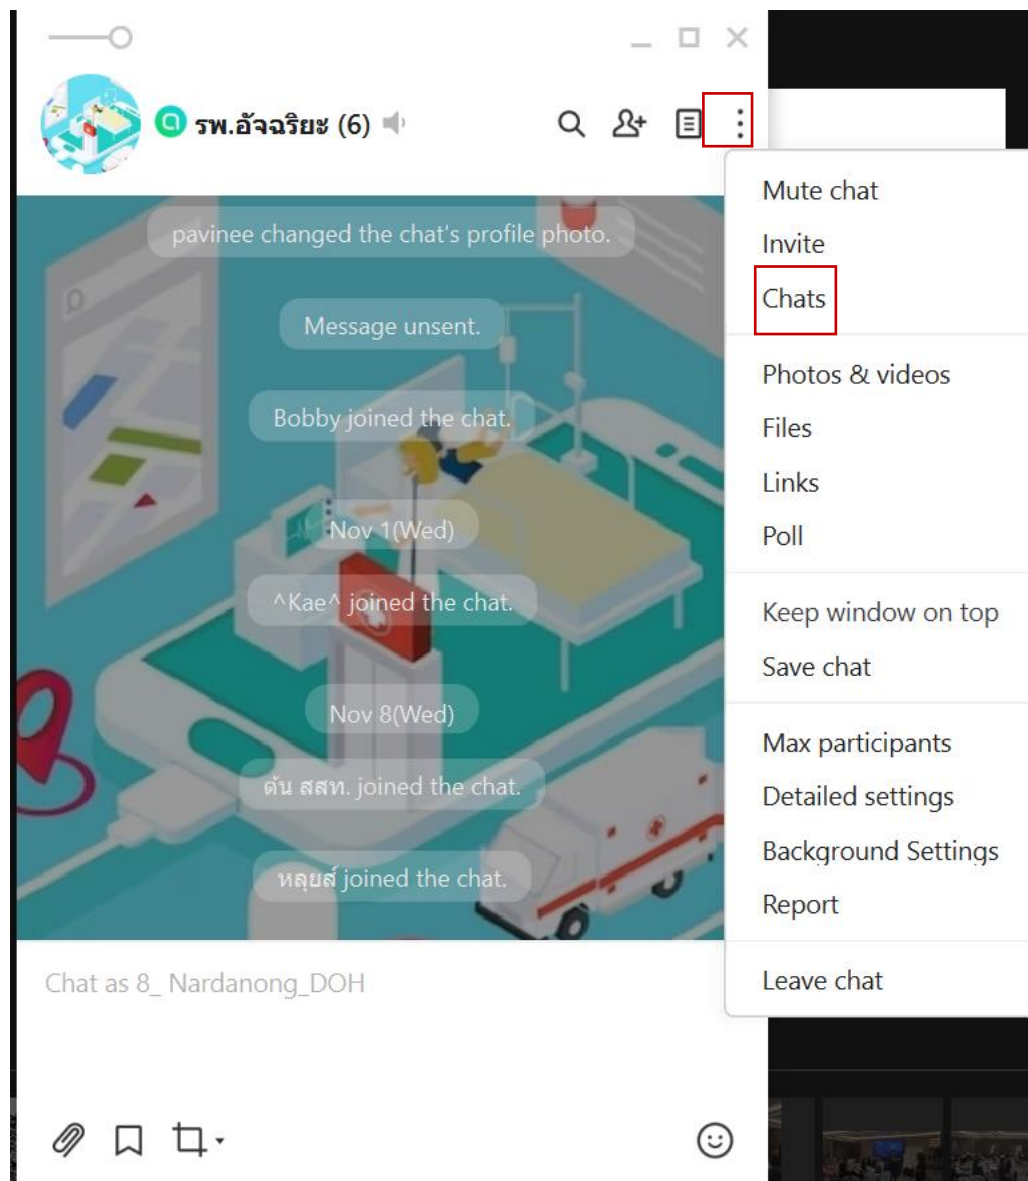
รพ.อัจฉริยะ (6)

pavinee changed the chat's profile photo.

Message unsent.

Bobby joined the chat.

Nov 1(Wed)

^Kae^ joined the chat.

Nov 8(Wed)

ต้น สสท. joined the chat.

หลุยส์ joined the chat.

Chat as 8_ Nardanong_DOH

Mute chat
Invite
Chats
Photos & videos
Files
Links
Poll
Keep window on top
Save chat
Max participants
Detailed settings
Background Settings
Report
Leave chat